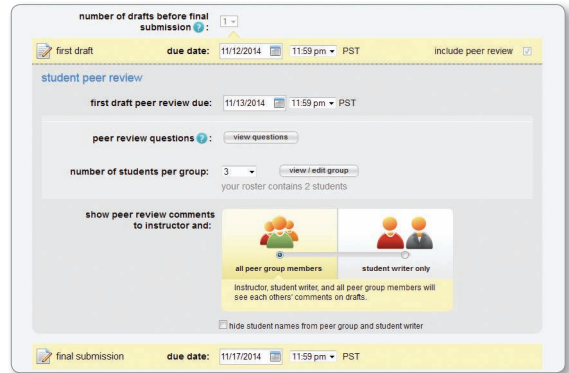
number of drafts before final submission ?: 1

first draft due date: 11/12/2014 11:59 pm PST include peer review

student peer review

first draft peer review due: 11/13/2014 11:59 pm PST

peer review questions ?: view questions

number of students per group: 3 view / edit group
your roster contains 2 students

show peer review comments to instructor and:

all peer group members

student writer only

Instructor, student writer, and all peer group members will see each others' comments on drafts.

hide student names from peer group and student writer

final submission due date: 11/17/2014 11:59 pm PST